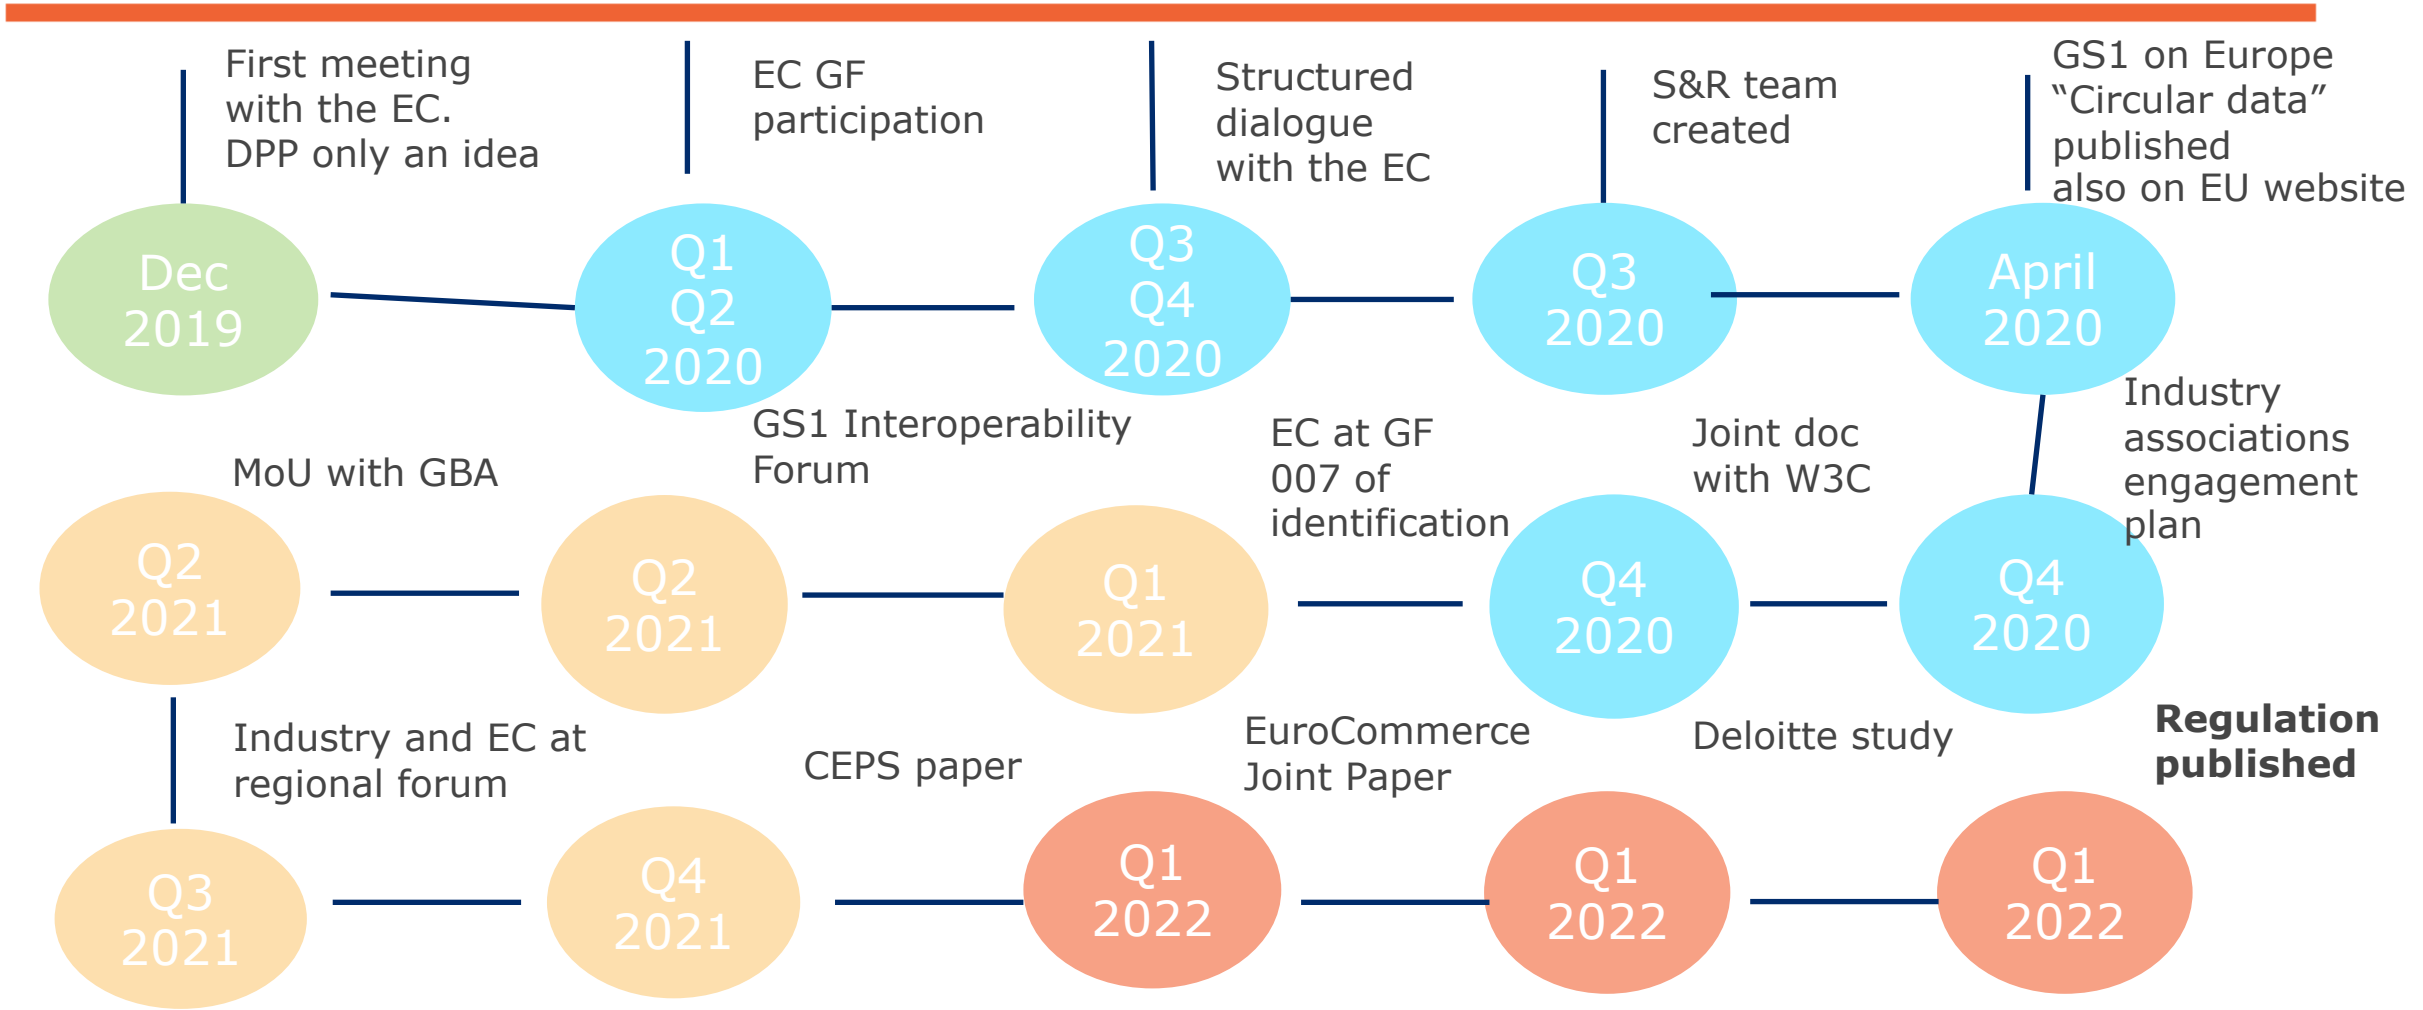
First meeting with the EC. DPP only an idea

EC GF participation

Structured dialogue with the EC

S&R team created

GS1 on Europe “Circular data” published also on EU website

Dec 2019

Q1 Q2 2020

Q3 Q4 2020

Q3 2020

April 2020

Industry associations engagement plan

MoU with GBA

GS1 Interoperability Forum

EC at GF 007 of identification

Joint doc with W3C

Q2 2021

Q2 2021

Q1 2021

Q4 2020

Q4 2020

Industry and EC at regional forum

CEPS paper

EuroCommerce Joint Paper

Deloitte study

**Regulation published**

Q3 2021

Q4 2021

Q1 2022

Q1 2022

Q1 2022